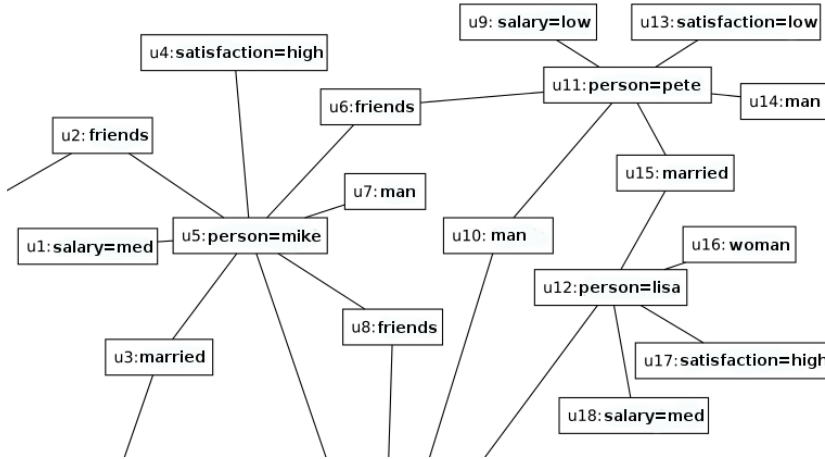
u9: salary=low

u13: satisfaction=low

u4: satisfaction=high

u11: person=pete

u6: friends

u14: man

u2: friends

u15: married

u7: man

u5: person=mike

u10: man

u16: woman

u1: salary=med

u12: person=lisa

u8: friends

u3: married

u17: satisfaction=high

u18: salary=med